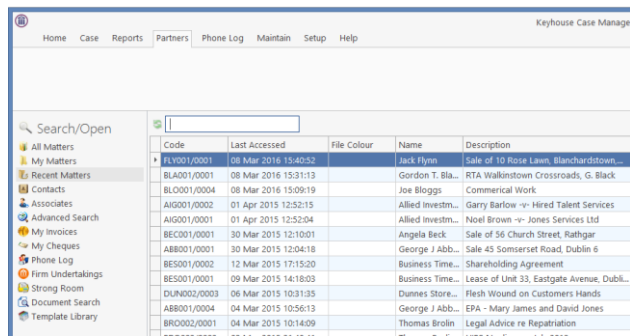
Keyhouse Case Manag

Home Case Reports Partners Phone Log Maintain Setup Help

Search/Open
All Matters
My Matters
Recent Matters
Contacts
Associates
Advanced Search
My Invoices
My Cheques
Phone Log
Firm Undertakings
Strong Room
Document Search
Template Library

| Code | Last Accessed | File Colour | Name | Description |
|---|---|---|---|---|
| FLY001/0001 | 08 Mar 2016 15:40:52 | | Jack Flynn | Sale of 10 Rose Lawn, Blanchardstown,... |
| BLA001/0001 | 08 Mar 2016 15:31:13 | | Gordon T. Bla... | RTA Walkinstown Crossroads, G. Black |
| BLO001/0004 | 08 Mar 2016 15:09:19 | | Joe Bloggs | Commerical Work |
| AIG001/0002 | 01 Apr 2015 12:52:15 | | Allied Investm... | Garry Barlow -v- Hired Talent Services |
| AIG001/0001 | 01 Apr 2015 12:52:04 | | Allied Investm... | Noel Brown -v- Jones Services Ltd |
| BEC001/0001 | 30 Mar 2015 12:10:01 | | Angela Beck | Sale of 56 Church Street, Rathgar |
| ABB001/0001 | 30 Mar 2015 12:04:18 | | George J Abb... | Sale 45 Somerset Road, Dublin 6 |
| BES001/0002 | 12 Mar 2015 17:15:20 | | Business Time... | Shareholding Agreement |
| BES001/0001 | 09 Mar 2015 14:18:03 | | Business Time... | Lease of Unit 33, Eastgate Avenue, Dubli... |
| DUN002/0003 | 06 Mar 2015 10:31:35 | | Dunnes Store... | Flesh Wound on Customers Hands |
| ABB001/0004 | 04 Mar 2015 10:56:13 | | George J Abb... | EPA - Mary James and David Jones |
| BRO002/0001 | 04 Mar 2015 10:14:09 | | Thomas Brolin | Legal Advice re Repatriation |